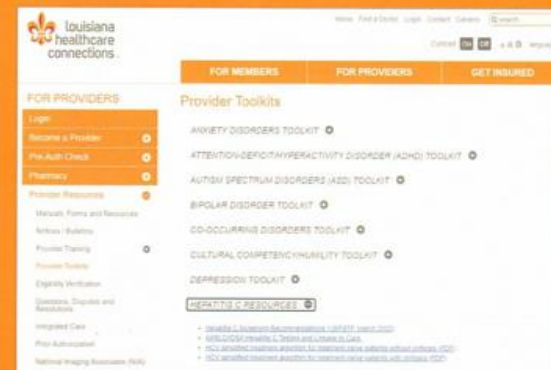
louisiana healthcare connections.

Home Find a Doctor Login Contact Careers [Search]

Contrast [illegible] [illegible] A A A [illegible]

FOR MEMBERS FOR PROVIDERS GET INSURED

FOR PROVIDERS

Login

Become a Provider

Pre-Auth Check

Pharmacy

Provider Resources

Manuals, Forms and Resources

Notices / Bulletins

Provider Training

Provider Toolkits

Eligibility Verification

Questions, Disputes and Resolutions

Integrated Care

Prior Authorization

National Imaging Associates (NIA)

Provider Toolkits

ANXIETY DISORDERS TOOLKIT

ATTENTION-DEFICIT/HYPERACTIVITY DISORDER (ADHD) TOOLKIT

AUTISM SPECTRUM DISORDERS (ASD) TOOLKIT

BIPOLAR DISORDER TOOLKIT

CO-OCCURRING DISORDERS TOOLKIT

CULTURAL COMPETENCY/HUMILITY TOOLKIT

DEPRESSION TOOLKIT

HEPATITIS C RESOURCES

• Hepatitis C Screening Recommendations (USPSTF, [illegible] 2020)
• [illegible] Hepatitis C Testing and Linkage to Care
• HCV simplified treatment algorithm for treatment naive patients without cirrhosis (PDF)
• HCV simplified treatment algorithm for treatment naive patients with cirrhosis (PDF)